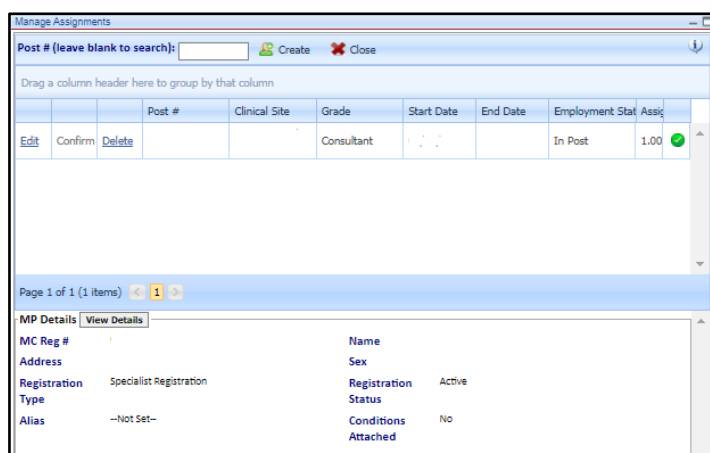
Manage Assignments

Post # (leave blank to search): Create Close

Drag a column header here to group by that column

| | | | Post # | Clinical Site | Grade | Start Date | End Date | Employment Stat | Assig |
|---|---|---|---|---|---|---|---|---|---|
| Edit | Confirm | Delete | | | Consultant | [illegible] | | In Post | 1.00 |

Page 1 of 1 (1 items) 1

MP Details View Details

MC Reg #
Name
Address
Sex
Registration Type Specialist Registration
Registration Status Active
Alias --Not Set--
Conditions Attached No